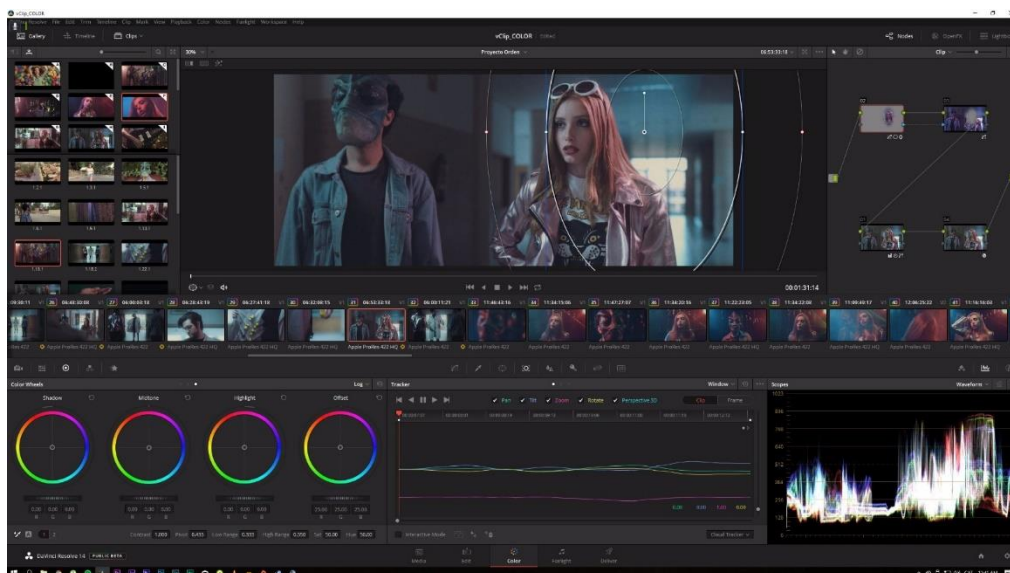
vClip_COLOR

DaVinci Resolve File Edit Trim Timeline Clip Mark View Playback Color Nodes Fairlight Workspace Help

Gallery Timeline Clips

vClip_COLOR Edited

Nodes OpenFX Lightbox

30%

Proyecto Orden

08:53:53:18

Clip

08:01:31:14

Apple ProRes 422 HQ Apple ProRes 422 Apple ProRes 422 HQ Apple ProRes 422 HQ Apple ProRes 422 HQ Apple ProRes 422 HQ Apple ProRes 422 Apple ProRes 422 Apple ProRes 422 Apple ProRes 422 HQ Apple ProRes 422 Apple ProRes 422 HQ Apple ProRes 422 HQ Apple ProRes 422 HQ

Color Wheels

Log

Shadow Midtone Highlight Offset

0.00 0.00 0.00
0.00 0.00 0.00
0.00 0.00 0.00
25.00 25.00 25.00

R G B

Contrast 1.000 Pivot 0.435 Low Range 0.333 High Range 0.550 Sat 50.00 Hue 50.00

Tracker

Window

Pan Tilt Zoom Rotate Perspective 3D

Clip Frame

Interactive Mode

Cloud Tracker

Scopes

Waveform

1023 896 768 640 512 384 256 128

DaVinci Resolve 14 PUBLIC BETA

Media Edit Color Fairlight Deliver